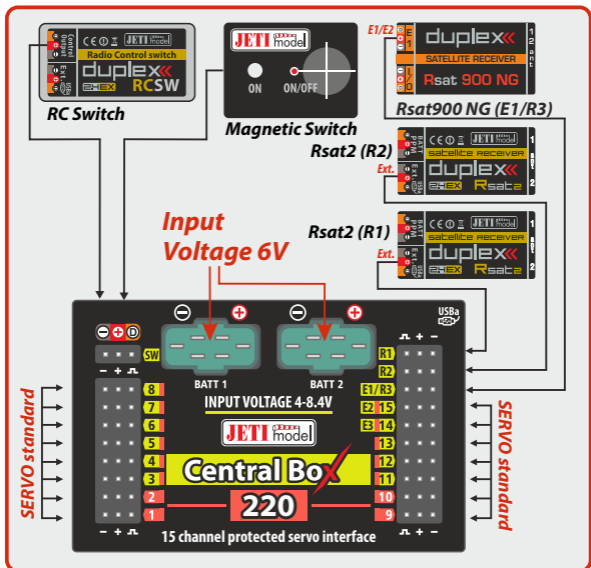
Central Output
CE
JETI model
Radio Control switch
Ext.
duplex
2.4 EX
RCSW
RC Switch

JETI model
ON
ON/OFF
Magnetic Switch

E1/E2
E1
E2
duplex
SATELLITE RECEIVER
Rsat 900 NG
Rsat900 NG (E1/R3)

Rsat2 (R2)
Ext.
satellite receiver
duplex
2.4 EX
Rsat2

Rsat2 (R1)
Ext.
satellite receiver
duplex
2.4 EX
Rsat2

Input Voltage 6V

USBa
SW
BATT 1
BATT 2
INPUT VOLTAGE 4-8.4V
JETI model
8
7
6
5
4
3
2
1
R1
R2
E1/R3
E2 15
E3 14
13
12
11
10
9
Central Box
220
15 channel protected servo interface

SERVO standard
SERVO standard